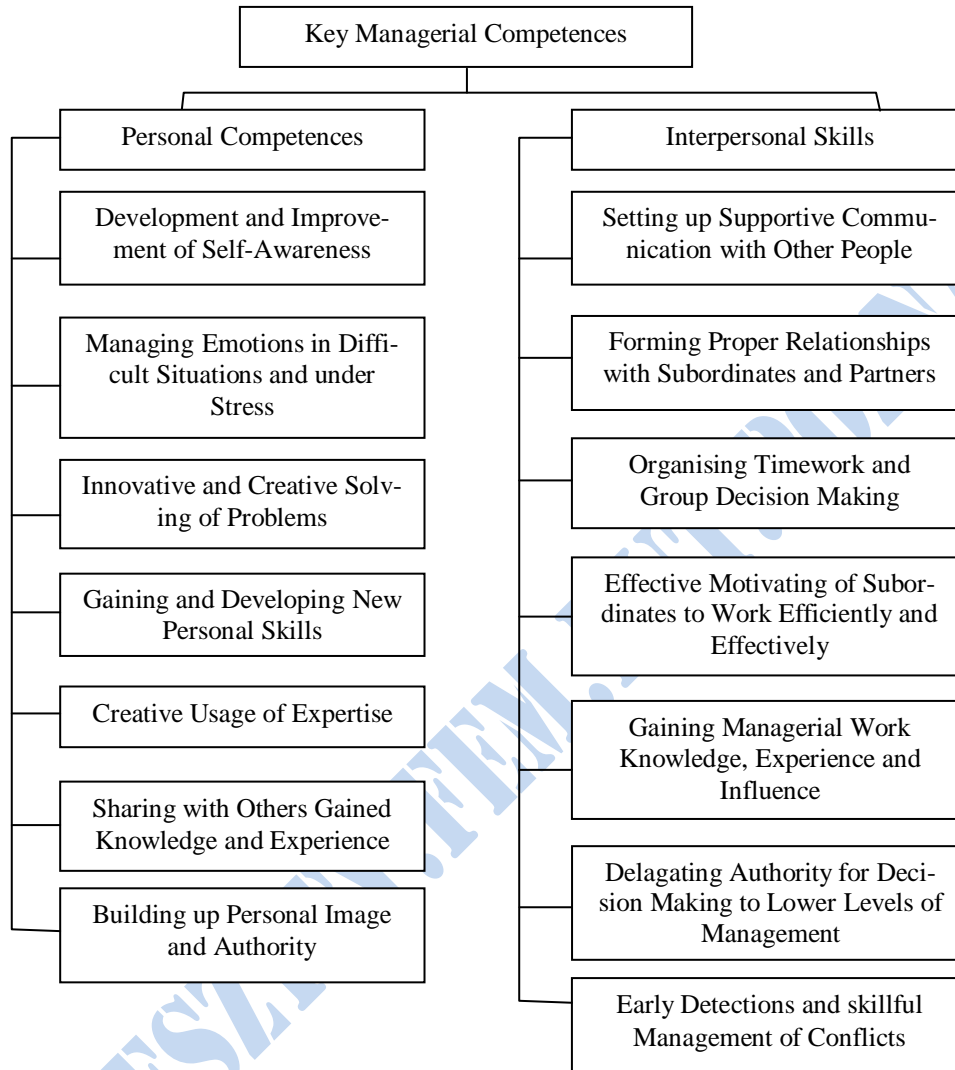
Key Managerial Competences

Personal Competences

Development and Improvement of Self-Awareness

Managing Emotions in Difficult Situations and under Stress

Innovative and Creative Solving of Problems

Gaining and Developing New Personal Skills

Creative Usage of Expertise

Sharing with Others Gained Knowledge and Experience

Building up Personal Image and Authority

Interpersonal Skills

Setting up Supportive Communication with Other People

Forming Proper Relationships with Subordinates and Partners

Organising Timework and Group Decision Making

Effective Motivating of Subordinates to Work Efficiently and Effectively

Gaining Managerial Work Knowledge, Experience and Influence

Delagating Authority for Decision Making to Lower Levels of Management

Early Detections and skillful Management of Conflicts